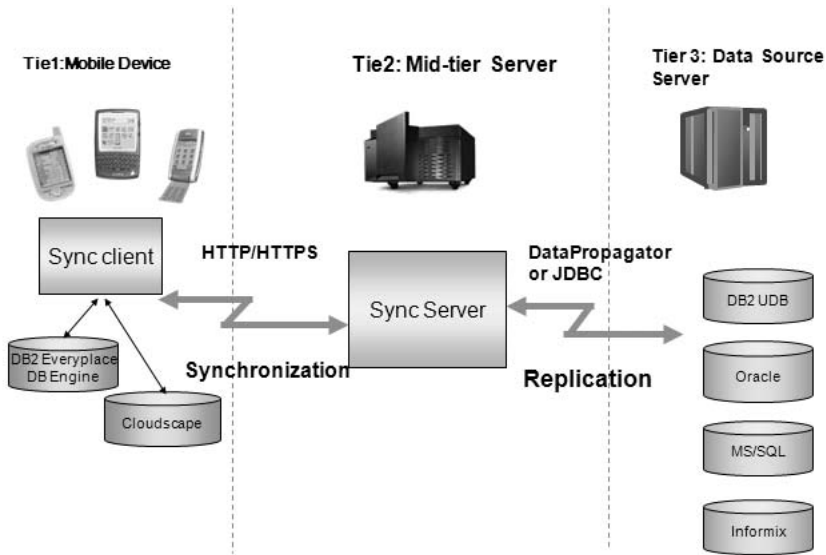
Tie1:Mobile Device

Tie2: Mid-tier Server

Tier 3: Data Source Server

Sync client

HTTP/HTTPS

Sync Server

DataPropagator or JDBC

DB2 UDB

DB2 Everyplace DB Engine

Synchronization

Replication

Oracle

Cloudscape

MS/SQL

Informix